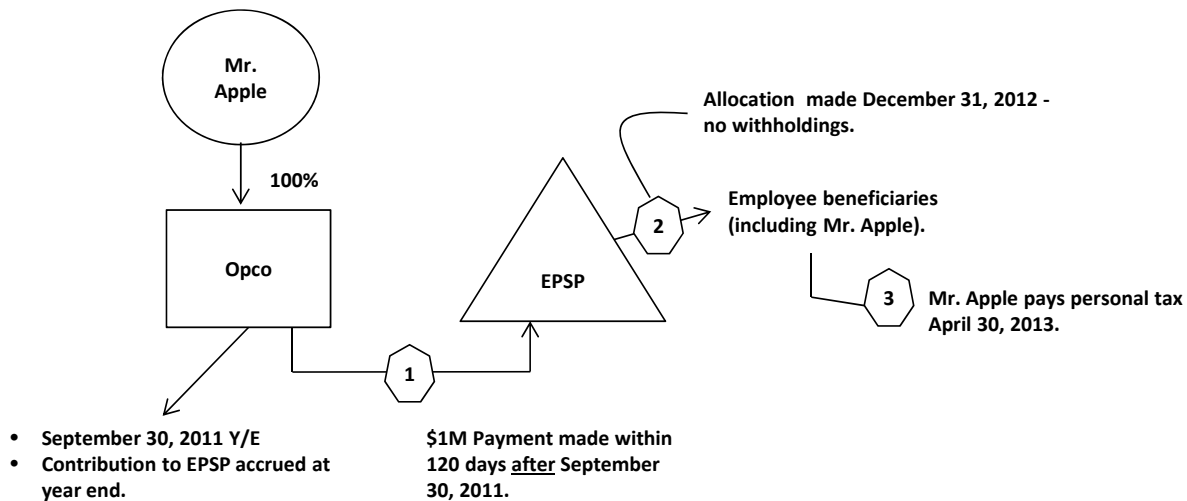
Mr. Apple

100%

Opco

EPSP

Allocation made December 31, 2012 - no withholdings.

2

Employee beneficiaries (including Mr. Apple).

3

Mr. Apple pays personal tax April 30, 2013.

1

• September 30, 2011 Y/E
• Contribution to EPSP accrued at year end.

$1M Payment made within 120 days after September 30, 2011.